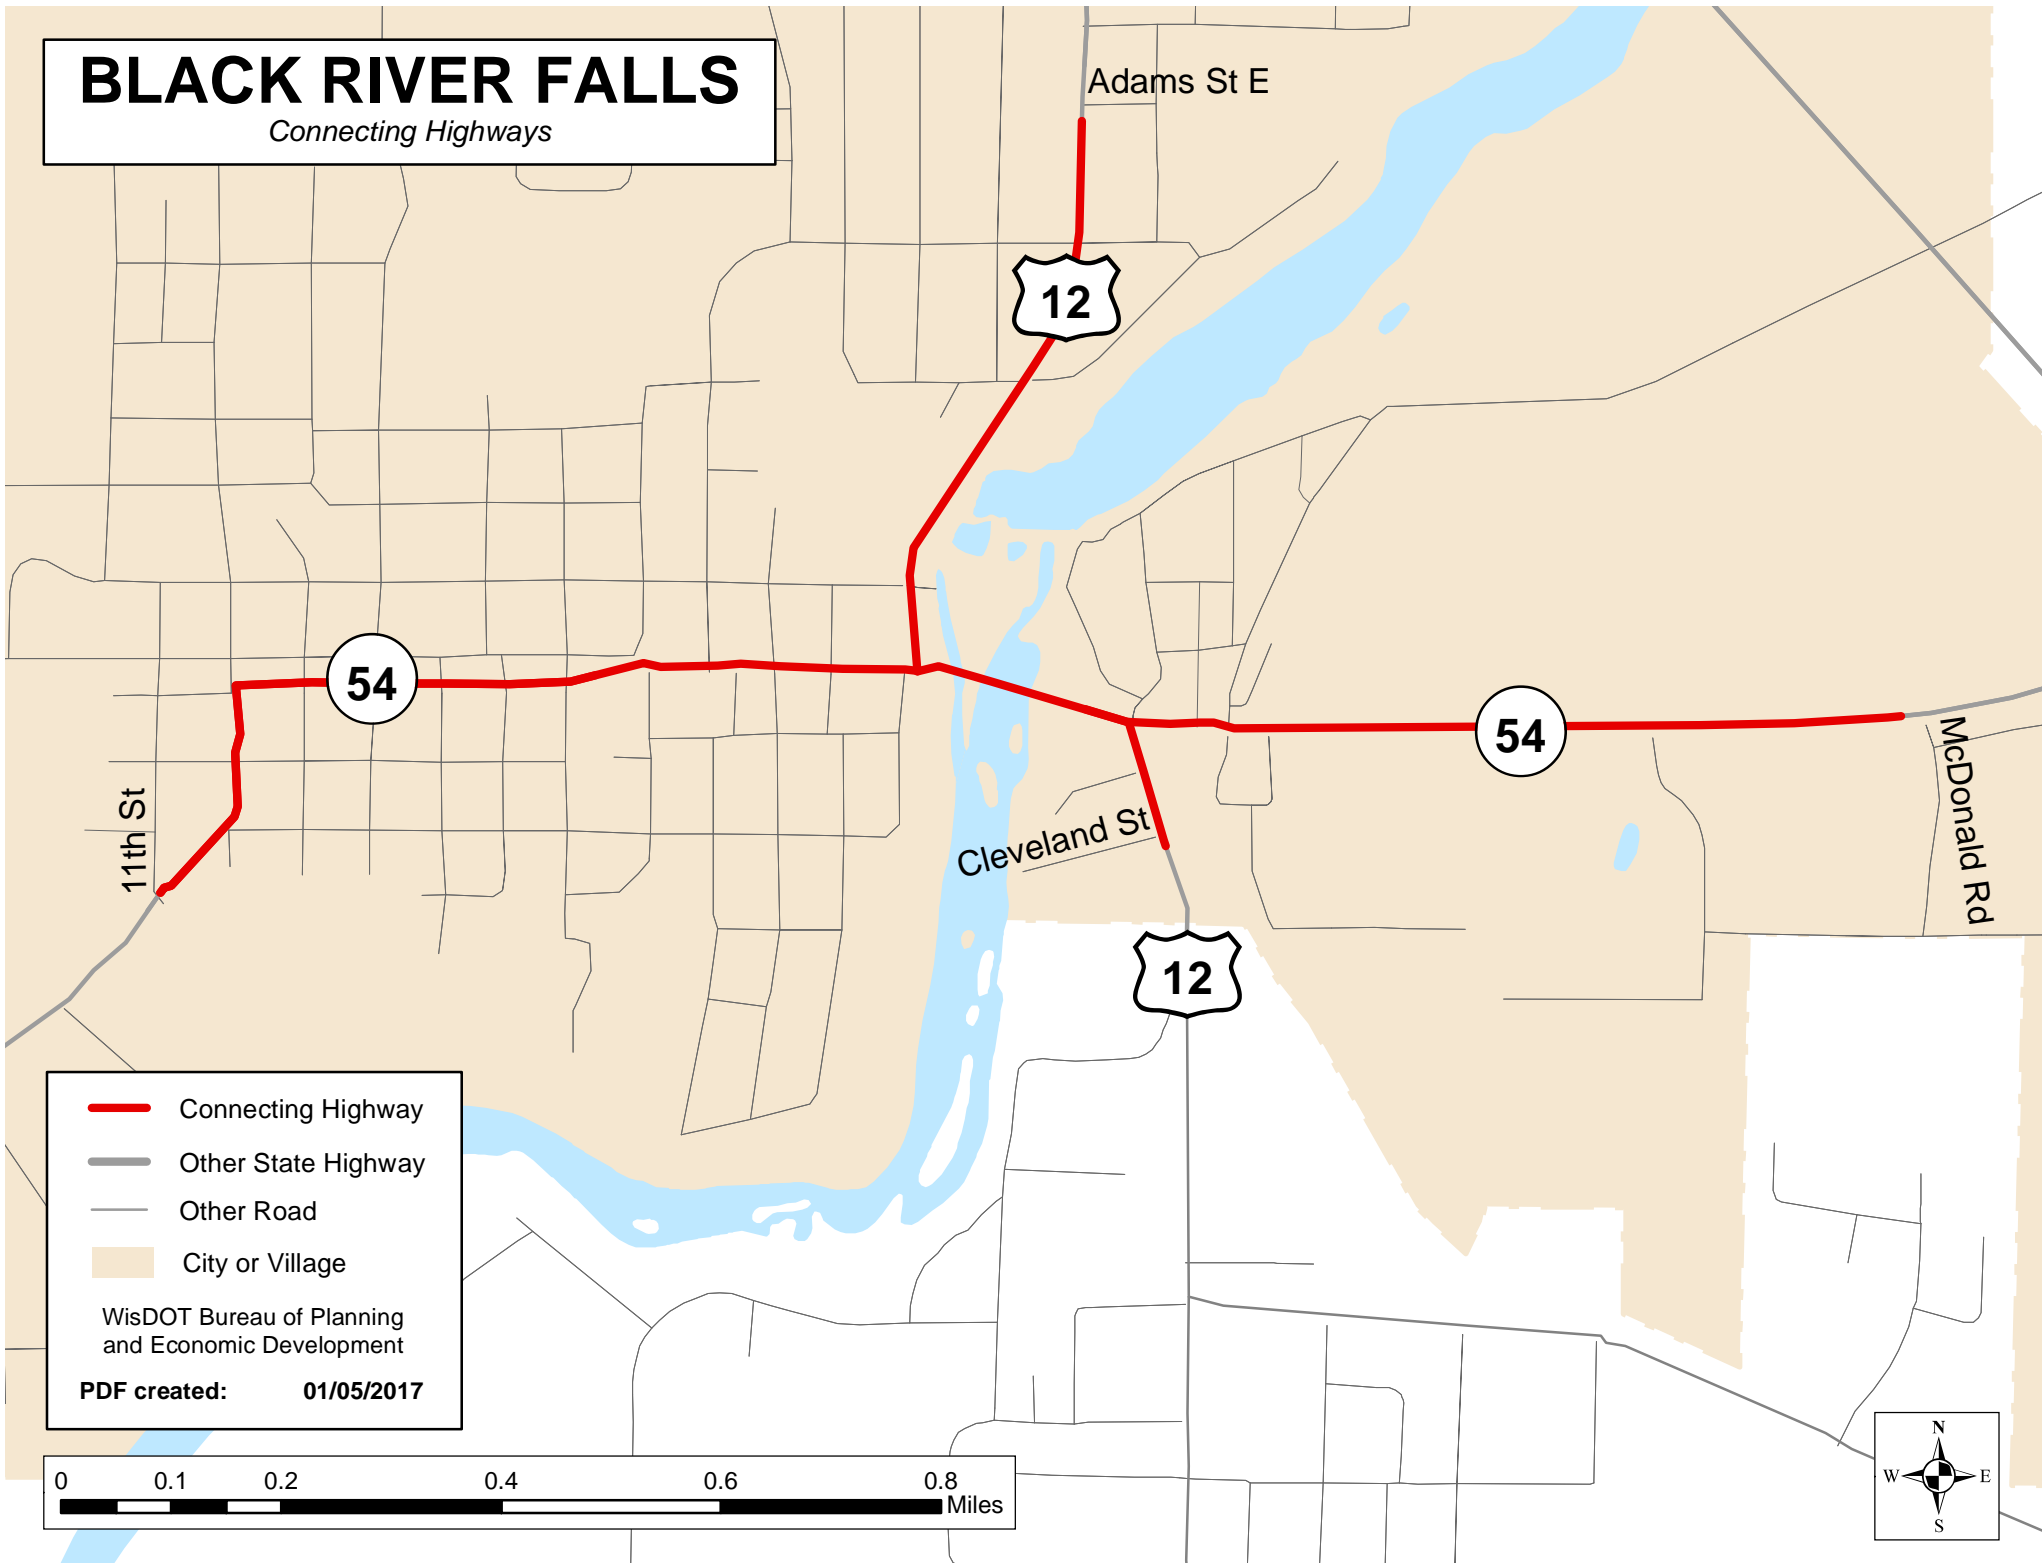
BLACK RIVER FALLS
Connecting Highways

Adams St E

12

54

54

11th St

Cleveland St

12

McDonald Rd

Connecting Highway
Other State Highway
Other Road
City or Village

WisDOT Bureau of Planning and Economic Development

PDF created: 01/05/2017

0 0.1 0.2 0.4 0.6 0.8 Miles

N
W E
S